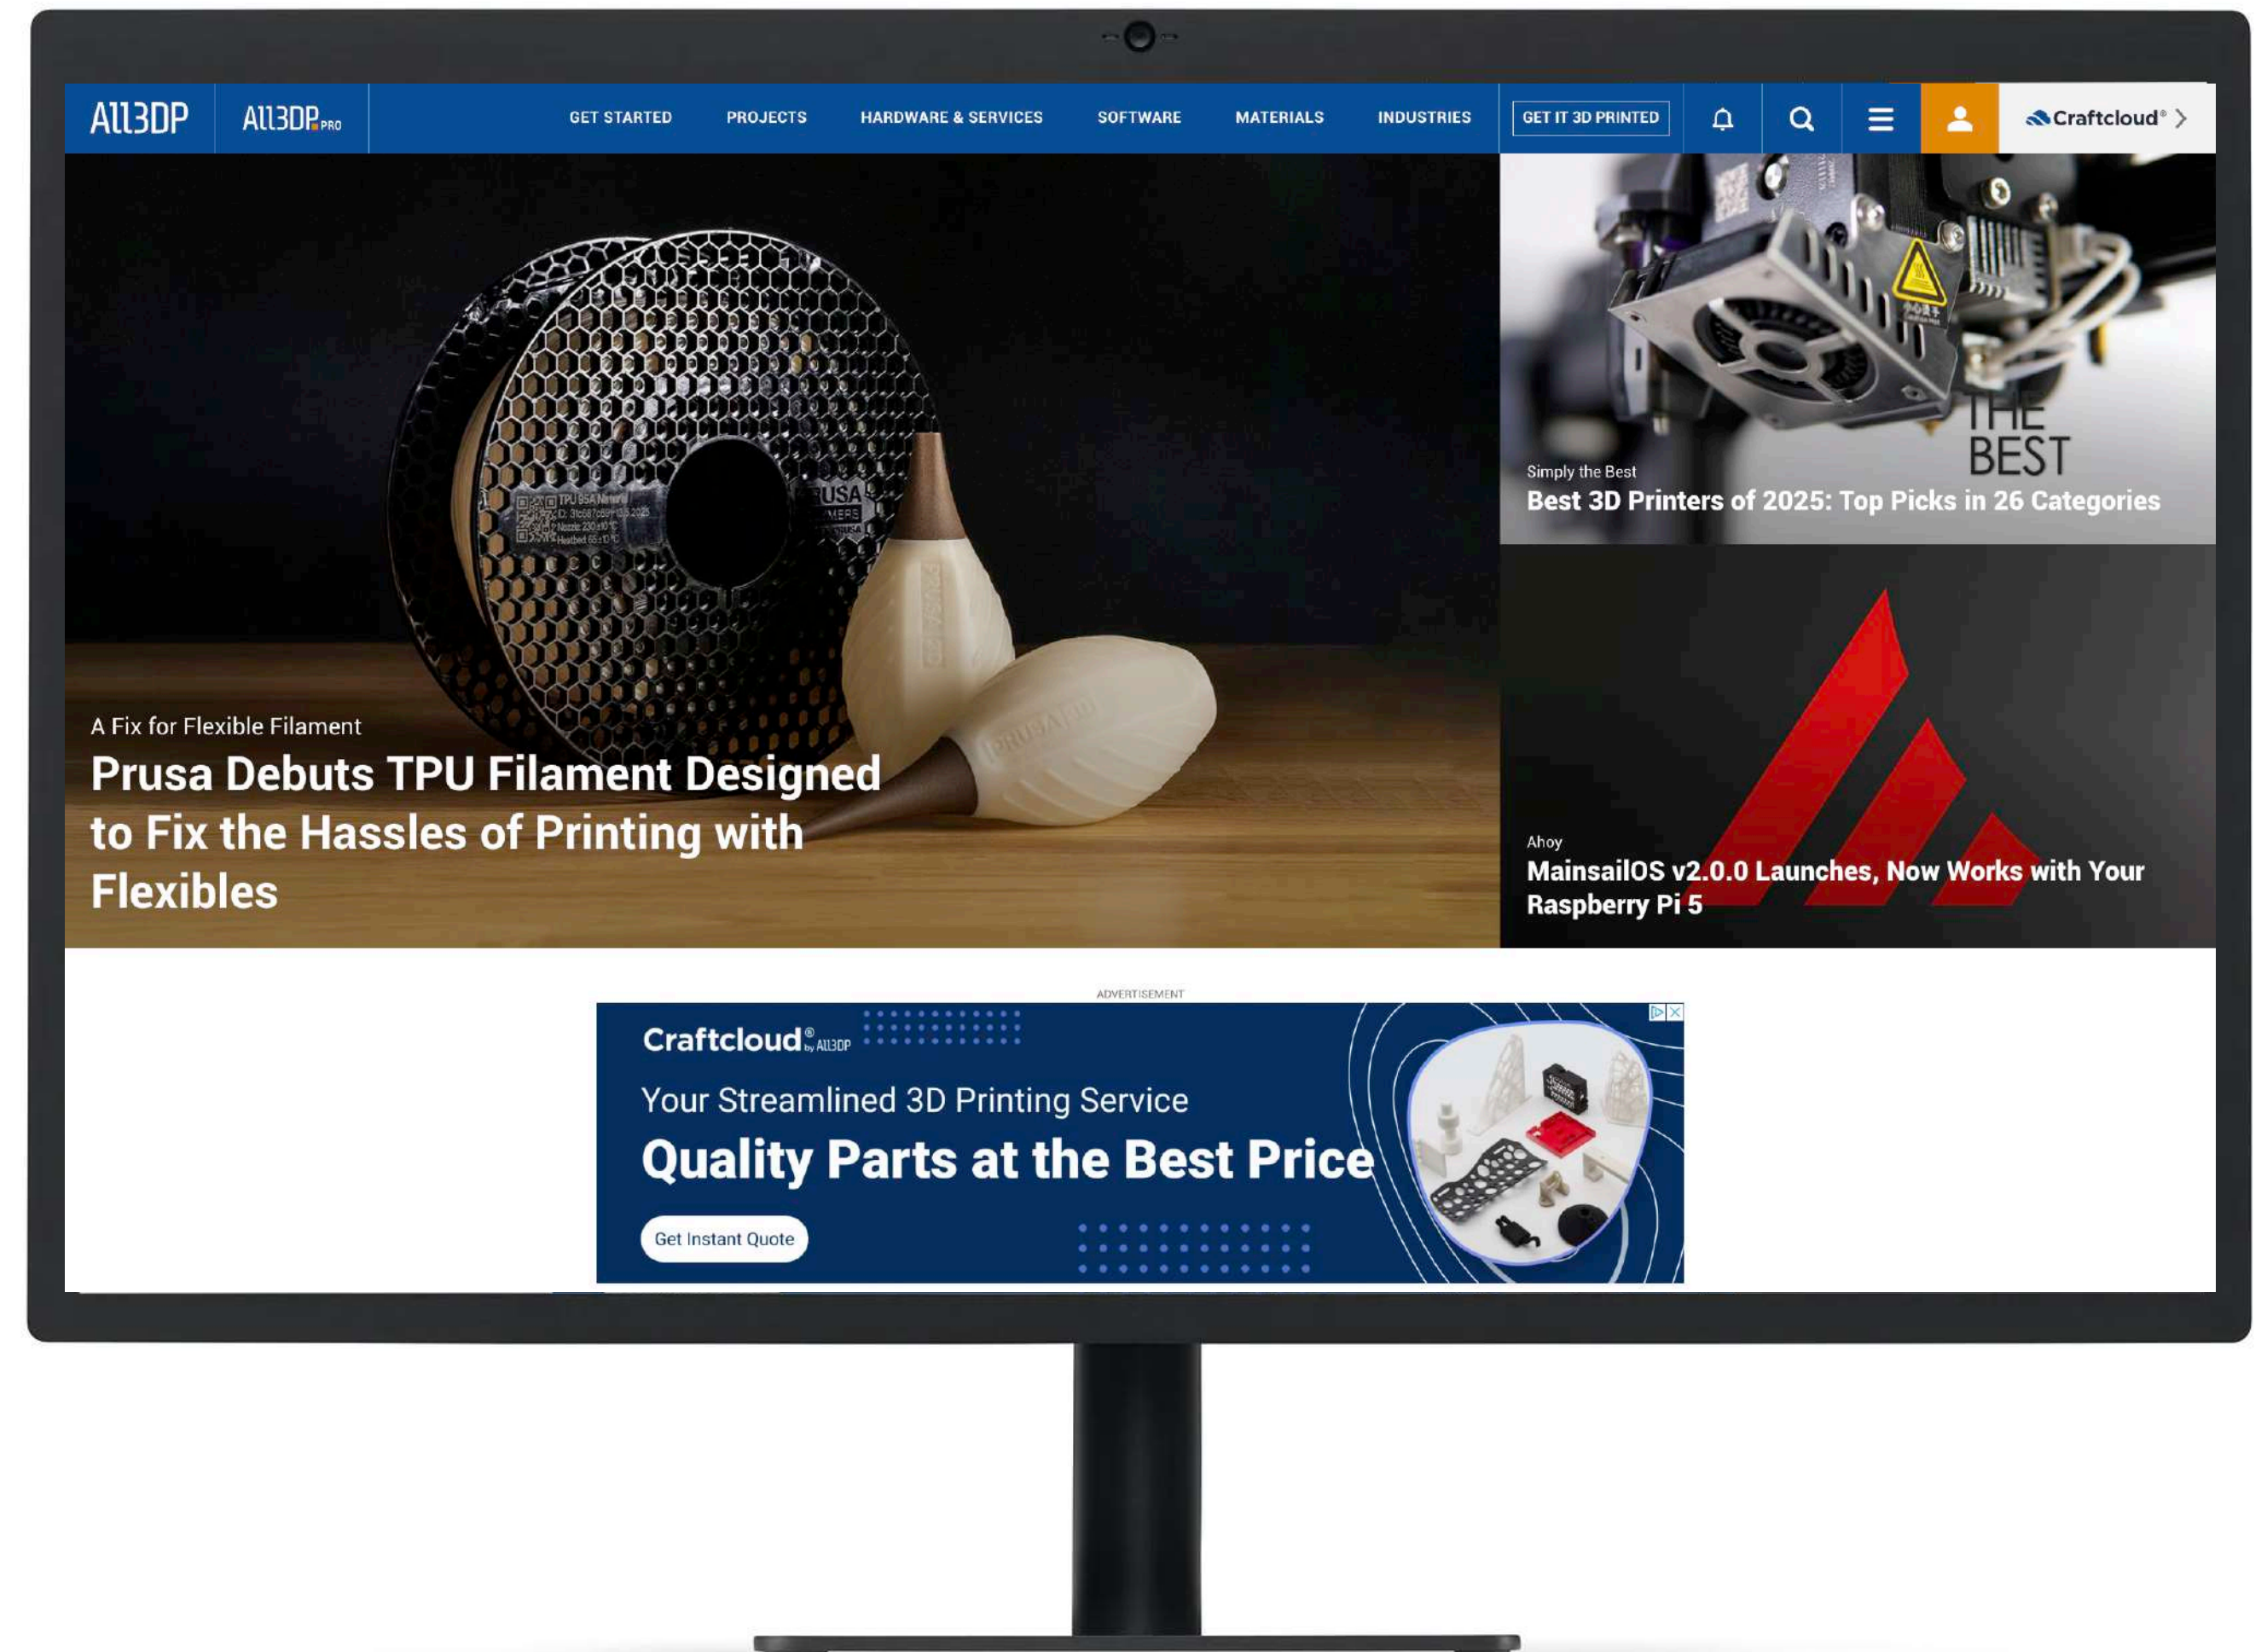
All3DP All3DP PRO

GET STARTED PROJECTS HARDWARE & SERVICES SOFTWARE MATERIALS INDUSTRIES GET IT 3D PRINTED

Craftcloud®

A Fix for Flexible Filament

Prusa Debuts TPU Filament Designed to Fix the Hassles of Printing with Flexibles

THE BEST

Simply the Best

Best 3D Printers of 2025: Top Picks in 26 Categories

Ahoy

MainsailOS v2.0.0 Launches, Now Works with Your Raspberry Pi 5

ADVERTISEMENT

Craftcloud® by All3DP

Your Streamlined 3D Printing Service

Quality Parts at the Best Price

Get Instant Quote